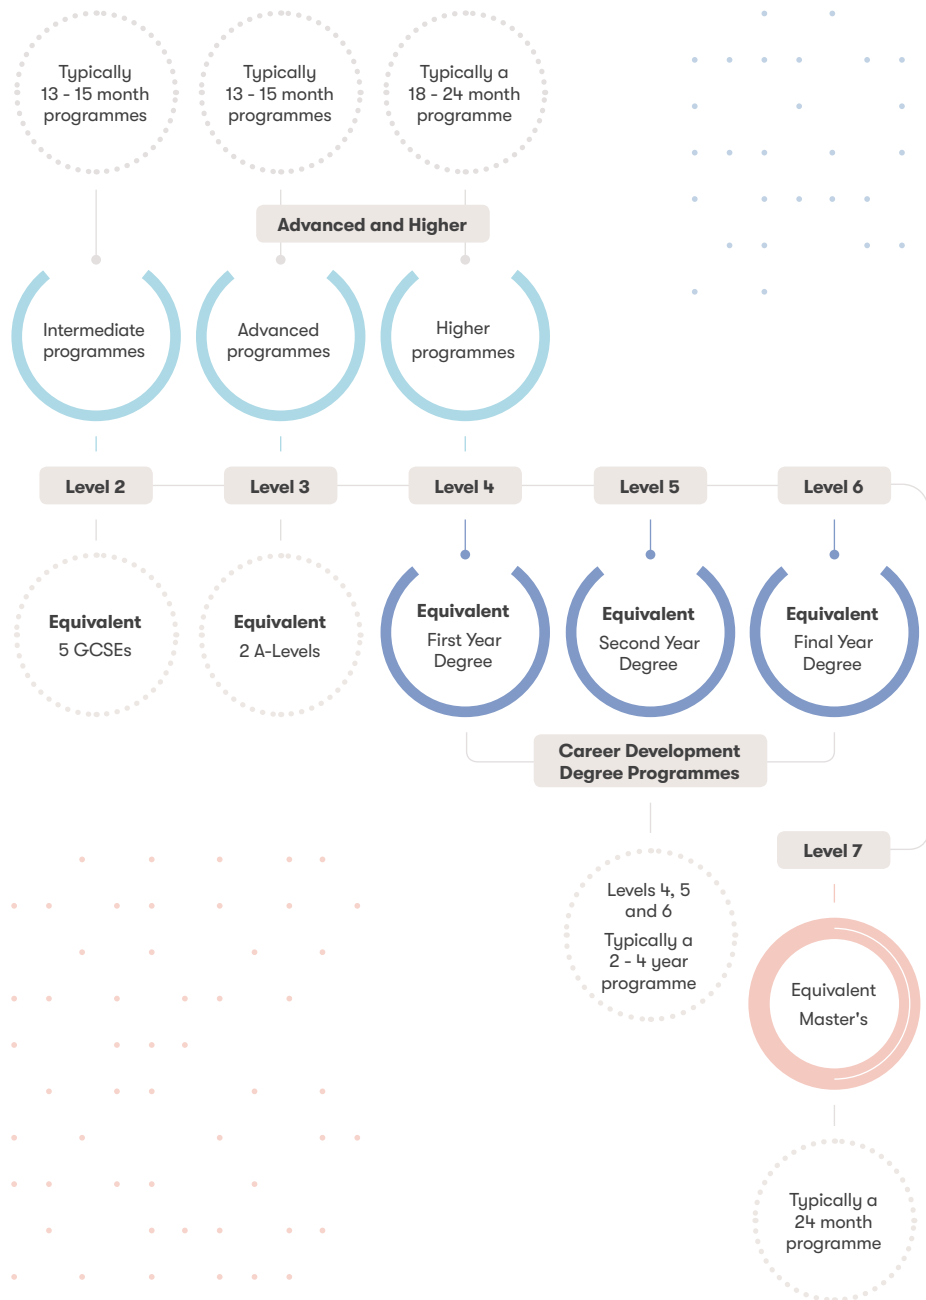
Typically 13 - 15 month programmes

Typically 13 - 15 month programmes

Typically a 18 - 24 month programme

Advanced and Higher

Intermediate programmes

Advanced programmes

Higher programmes

Level 2

Level 3

Level 4

Level 5

Level 6

Equivalent
5 GCSEs

Equivalent
2 A-Levels

Equivalent
First Year Degree

Equivalent
Second Year Degree

Equivalent
Final Year Degree

Career Development Degree Programmes

Levels 4, 5 and 6
Typically a 2 - 4 year programme

Level 7

Equivalent
Master's

Typically a 24 month programme